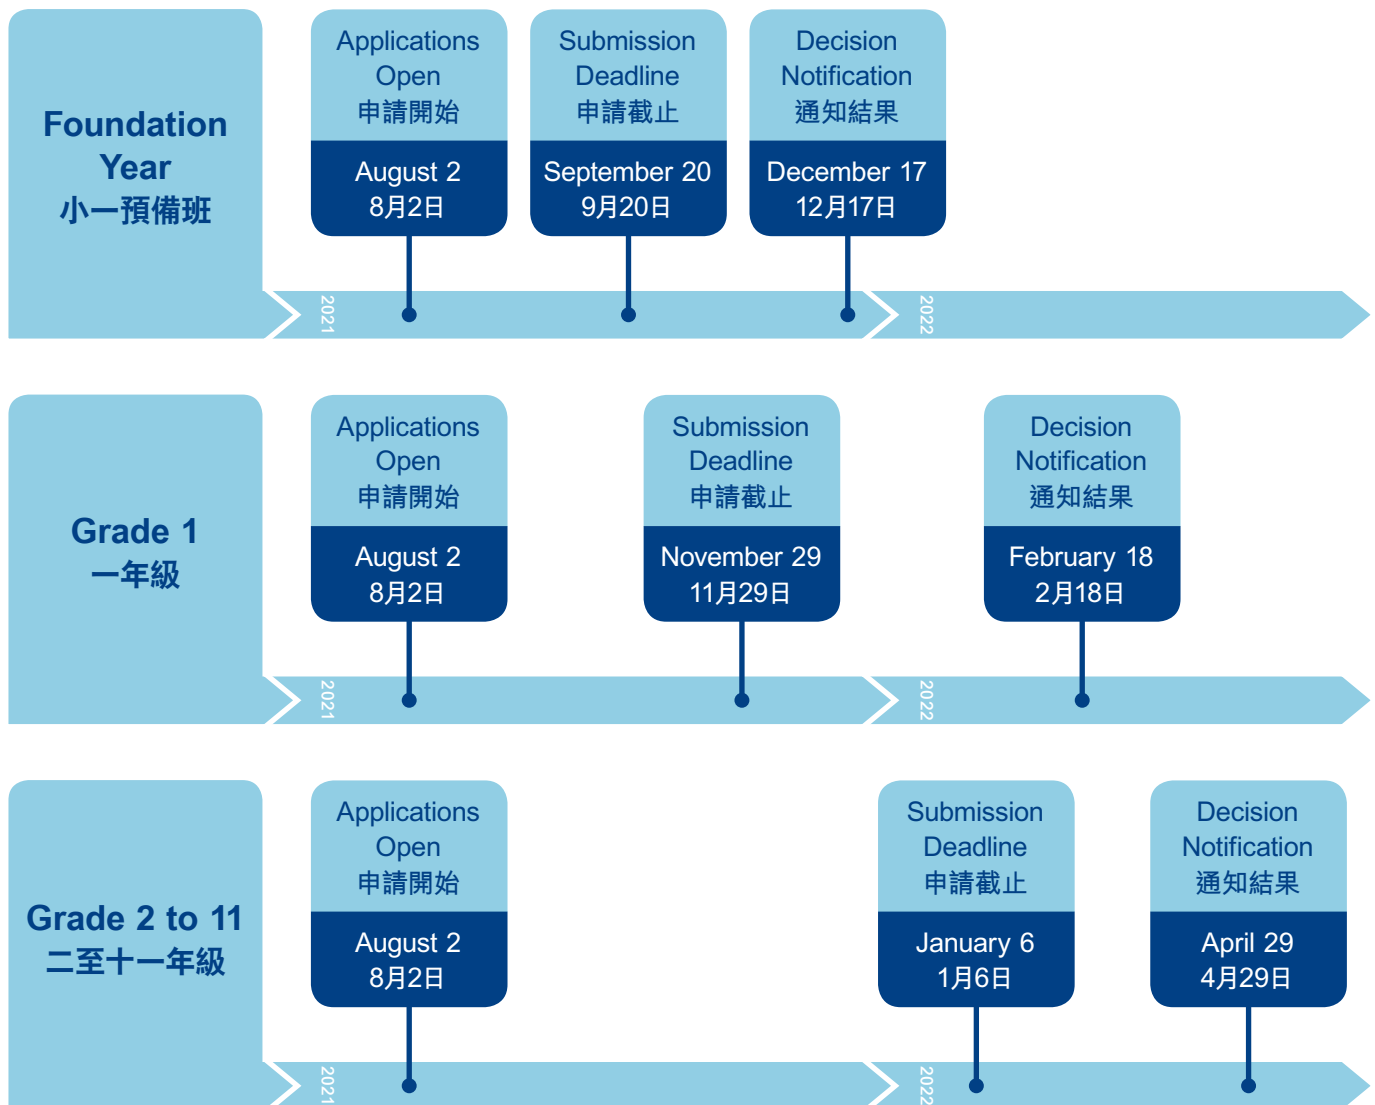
Foundation Year
小一預備班

Applications Open
申請開始
August 2
8月2日

Submission Deadline
申請截止
September 20
9月20日

Decision Notification
通知結果
December 17
12月17日

2021
2022

Grade 1
一年級

Applications Open
申請開始
August 2
8月2日

Submission Deadline
申請截止
November 29
11月29日

Decision Notification
通知結果
February 18
2月18日

2021
2022

Grade 2 to 11
二至十一年級

Applications Open
申請開始
August 2
8月2日

Submission Deadline
申請截止
January 6
1月6日

Decision Notification
通知結果
April 29
4月29日

2021
2022